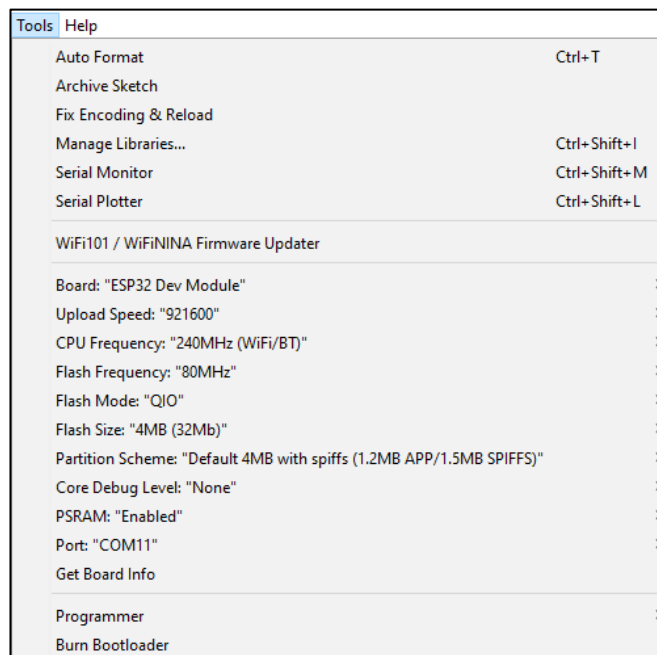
Tools Help

Auto Format Ctrl+T
Archive Sketch
Fix Encoding & Reload
Manage Libraries... Ctrl+Shift+I
Serial Monitor Ctrl+Shift+M
Serial Plotter Ctrl+Shift+L

WiFi101 / WiFiNINA Firmware Updater

Board: "ESP32 Dev Module"
Upload Speed: "921600"
CPU Frequency: "240MHz (WiFi/BT)"
Flash Frequency: "80MHz"
Flash Mode: "QIO"
Flash Size: "4MB (32Mb)"
Partition Scheme: "Default 4MB with spiffs (1.2MB APP/1.5MB SPIFFS)"
Core Debug Level: "None"
PSRAM: "Enabled"
Port: "COM11"
Get Board Info

Programmer
Burn Bootloader